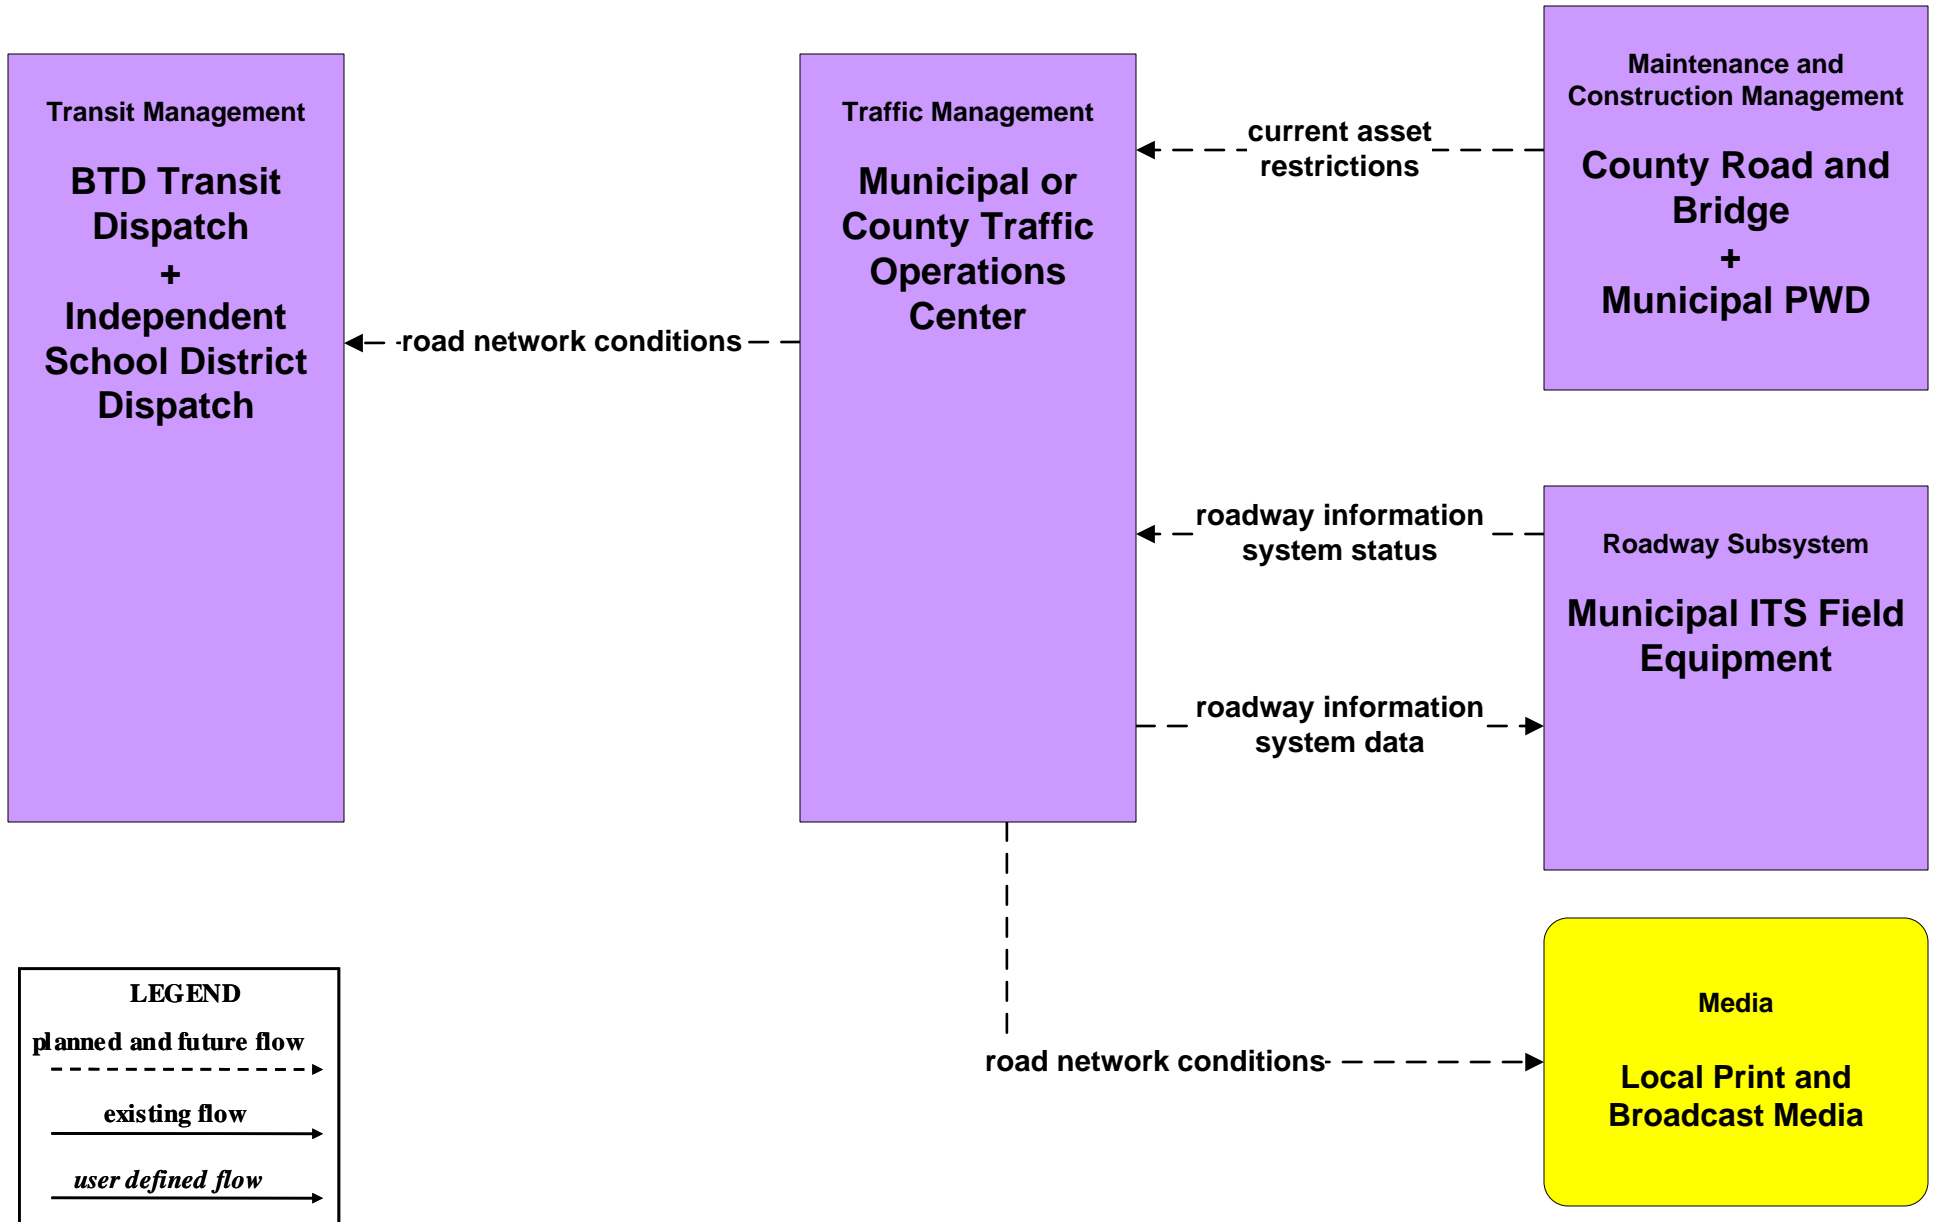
Transit Management

BTD Transit Dispatch
+
Independent School District Dispatch

road network conditions

Traffic Management

Municipal or County Traffic Operations Center

current asset restrictions

Maintenance and Construction Management

County Road and Bridge
+
Municipal PWD

roadway information system status

roadway information system data

Roadway Subsystem

Municipal ITS Field Equipment

road network conditions

Media

Local Print and Broadcast Media

LEGEND
planned and future flow
existing flow
user defined flow